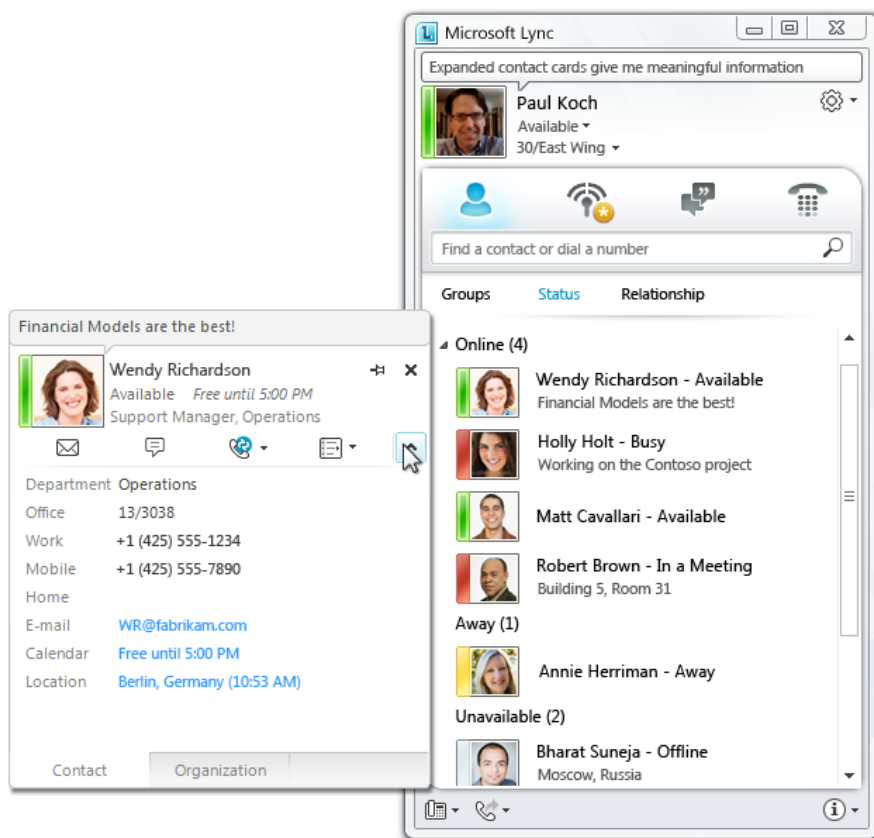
Microsoft Lync

Expanded contact cards give me meaningful information

Paul Koch
Available
30/East Wing

Find a contact or dial a number

Groups Status Relationship

Online (4)

Wendy Richardson - Available
Financial Models are the best!

Holly Holt - Busy
Working on the Contoso project

Matt Cavallari - Available

Robert Brown - In a Meeting
Building 5, Room 31

Away (1)

Annie Herriman - Away

Unavailable (2)

Bharat Suneja - Offline
Moscow, Russia

Financial Models are the best!

Wendy Richardson
Available Free until 5:00 PM
Support Manager, Operations

| | |
|---|---|
| Department | Operations |
| Office | 13/3038 |
| Work | +1 (425) 555-1234 |
| Mobile | +1 (425) 555-7890 |
| Home | |
| E-mail | WR@fabrikam.com |
| Calendar | Free until 5:00 PM |
| Location | Berlin, Germany (10:53 AM) |

Contact Organization